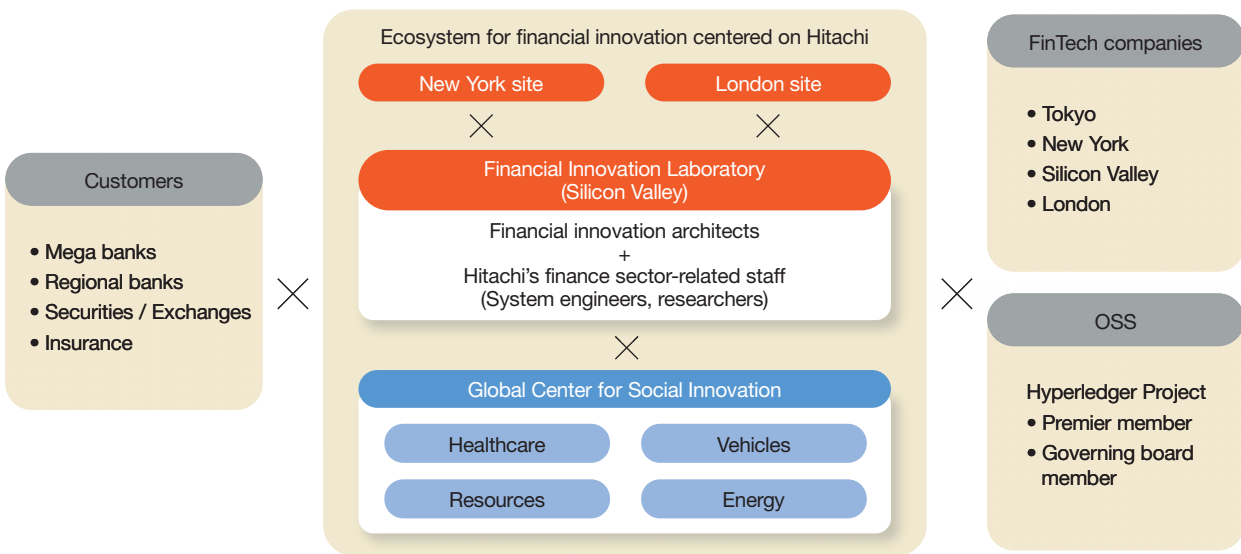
Customers

• Mega banks
• Regional banks
• Securities / Exchanges
• Insurance

Ecosystem for financial innovation centered on Hitachi

New York site

London site

Financial Innovation Laboratory (Silicon Valley)

Financial innovation architects + Hitachi's finance sector-related staff (System engineers, researchers)

Global Center for Social Innovation

Healthcare

Vehicles

Resources

Energy

FinTech companies

• Tokyo
• New York
• Silicon Valley
• London

OSS

Hyperledger Project
• Premier member
• Governing board member